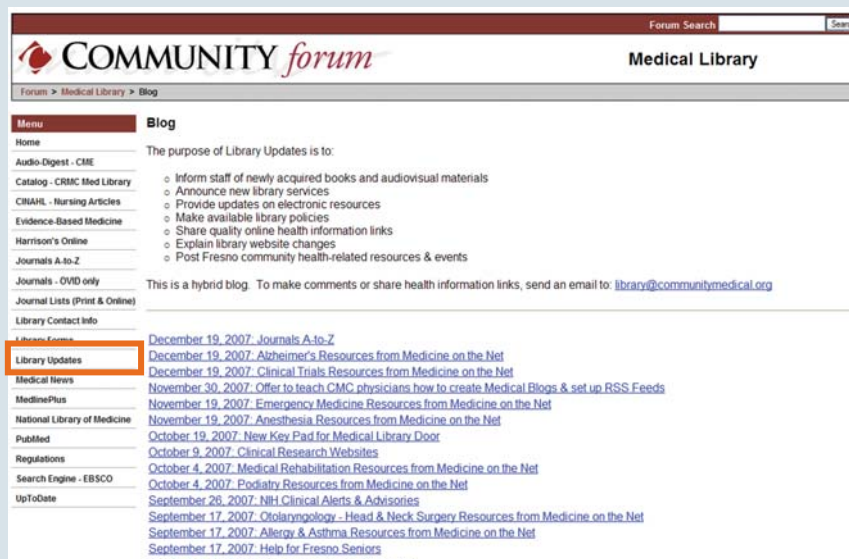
Forum Search Sear

COMMUNITY forum

Medical Library

Forum > Medical Library > Blog

Menu
Home
Audio-Digest - CME
Catalog - CRMC Med Library
CINAHL - Nursing Articles
Evidence-Based Medicine
Harrison's Online
Journals A-to-Z
Journals - OVID only
Journal Lists (Print & Online)
Library Contact Info
Library Forms
Library Updates
Medical News
MedlinePlus
National Library of Medicine
PubMed
Regulations
Search Engine - EBSCO
UpToDate

Blog

The purpose of Library Updates is to:

- Inform staff of newly acquired books and audiovisual materials
- Announce new library services
- Provide updates on electronic resources
- Make available library policies
- Share quality online health information links
- Explain library website changes
- Post Fresno community health-related resources & events

This is a hybrid blog. To make comments or share health information links, send an email to: library@communitymedical.org

December 19, 2007: Journals A-to-Z
December 19, 2007: Alzheimer's Resources from Medicine on the Net
December 19, 2007: Clinical Trials Resources from Medicine on the Net
November 30, 2007: Offer to teach CMC physicians how to create Medical Blogs & set up RSS Feeds
November 19, 2007: Emergency Medicine Resources from Medicine on the Net
November 19, 2007: Anesthesia Resources from Medicine on the Net
October 19, 2007: New Key Pad for Medical Library Door
October 9, 2007: Clinical Research Websites
October 4, 2007: Medical Rehabilitation Resources from Medicine on the Net
October 4, 2007: Podiatry Resources from Medicine on the Net
September 26, 2007: NIH Clinical Alerts & Advisories
September 17, 2007: Otolaryngology - Head & Neck Surgery Resources from Medicine on the Net
September 17, 2007: Allergy & Asthma Resources from Medicine on the Net
September 17, 2007: Help for Fresno Seniors